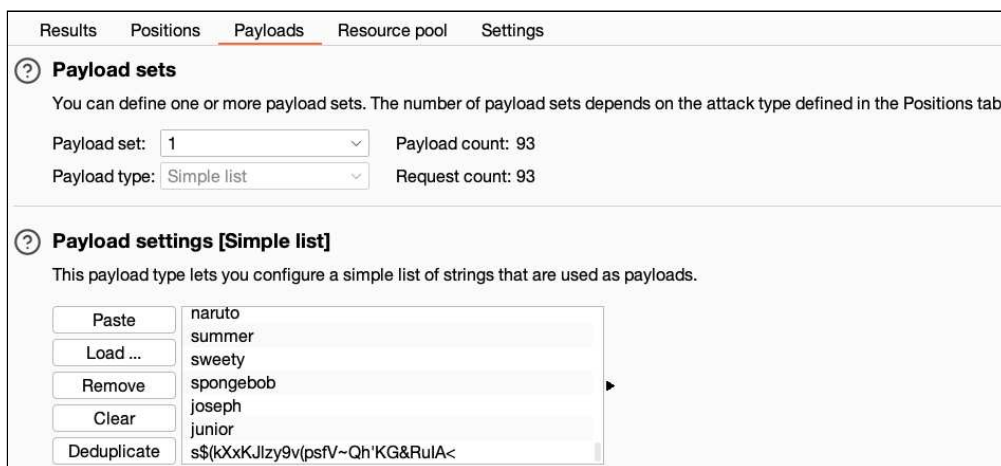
Results Positions Payloads Resource pool Settings

? Payload sets

You can define one or more payload sets. The number of payload sets depends on the attack type defined in the Positions tab

Payload set: 1 Payload count: 93

Payload type: Simple list Request count: 93

? Payload settings [Simple list]

This payload type lets you configure a simple list of strings that are used as payloads.

Paste
Load ...
Remove
Clear
Deduplicate

naruto
summer
sweety
spongebob
joseph
junior
s$(kXxKJlzy9v(psfV~Qh'KG&RuIA<